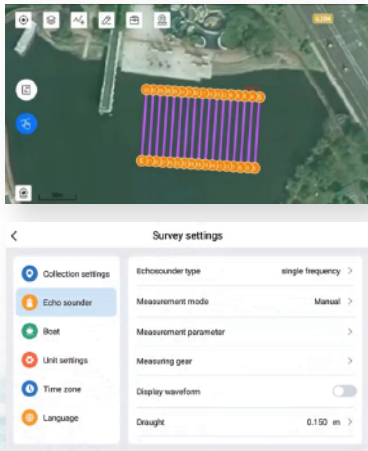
Survey settings

Collection settings
Echo sounder
Boat
Unit settings
Time zone
Language

Echosounder type single frequency >
Measurement mode Manual >
Measurement parameter >
Measuring gear >
Display waveform
Draught 0.150 m >